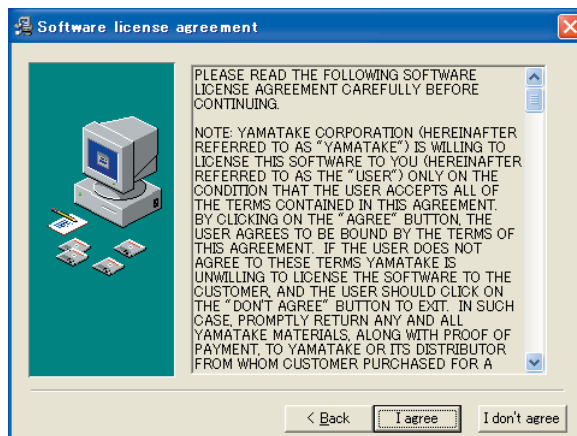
Software license agreement

PLEASE READ THE FOLLOWING SOFTWARE LICENSE AGREEMENT CAREFULLY BEFORE CONTINUING.

NOTE: YAMATAKE CORPORATION (HEREINAFTER REFERRED TO AS "YAMATAKE") IS WILLING TO LICENSE THIS SOFTWARE TO YOU (HEREINAFTER REFERRED TO AS THE "USER") ONLY ON THE CONDITION THAT THE USER ACCEPTS ALL OF THE TERMS CONTAINED IN THIS AGREEMENT. BY CLICKING ON THE "AGREE" BUTTON, THE USER AGREES TO BE BOUND BY THE TERMS OF THIS AGREEMENT. IF THE USER DOES NOT AGREE TO THESE TERMS YAMATAKE IS UNWILLING TO LICENSE THE SOFTWARE TO THE CUSTOMER, AND THE USER SHOULD CLICK ON THE "DON'T AGREE" BUTTON TO EXIT. IN SUCH CASE, PROMPTLY RETURN ANY AND ALL YAMATAKE MATERIALS, ALONG WITH PROOF OF PAYMENT, TO YAMATAKE OR ITS DISTRIBUTOR FROM WHOM CUSTOMER PURCHASED FOR A

< Back
I agree
I don't agree